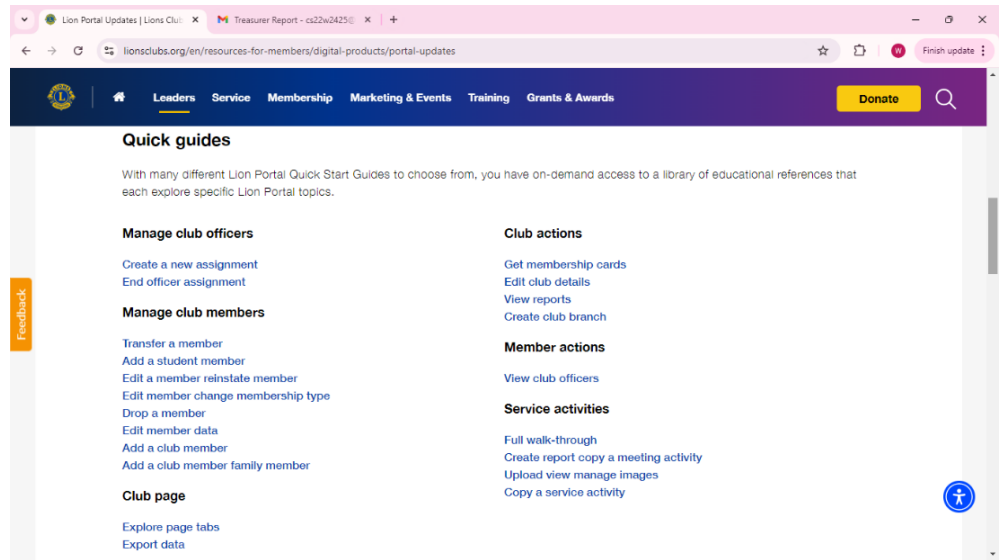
Lion Portal Updates | Lions Club ×
M Treasurer Report - cs22w2425@ ×
+

lionsclubs.org/en/resources-for-members/digital-products/portal-updates

W
Finish update

Leaders Service Membership Marketing & Events Training Grants & Awards
Donate

Quick guides

With many different Lion Portal Quick Start Guides to choose from, you have on-demand access to a library of educational references that each explore specific Lion Portal topics.

Manage club officers

Create a new assignment
End officer assignment

Manage club members

Transfer a member
Add a student member
Edit a member reinstate member
Edit member change membership type
Drop a member
Edit member data
Add a club member
Add a club member family member

Club page

Explore page tabs
Export data

Club actions

Get membership cards
Edit club details
View reports
Create club branch

Member actions

View club officers

Service activities

Full walk-through
Create report copy a meeting activity
Upload view manage images
Copy a service activity

Feedback